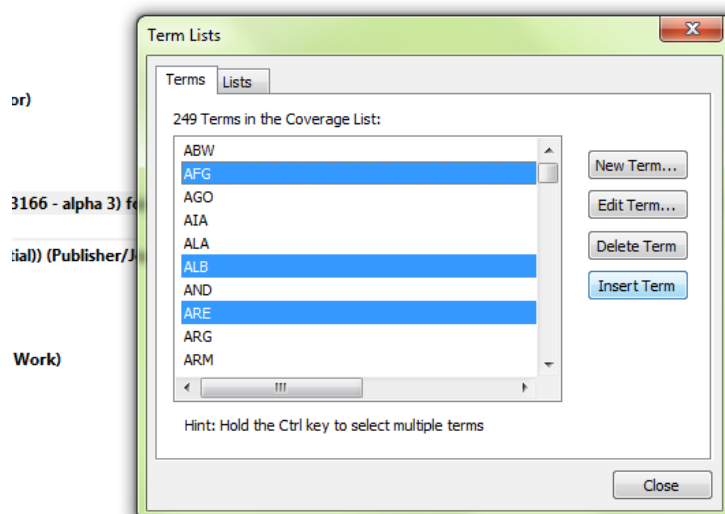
or)

3166 - alpha 3) f

tial)) (Publisher/J

Work)

Term Lists

Terms | Lists

249 Terms in the Coverage List:

ABW
AFG
AGO
AIA
ALA
ALB
AND
ARE
ARG
ARM

New Term...

Edit Term...

Delete Term

Insert Term

Hint: Hold the Ctrl key to select multiple terms

Close